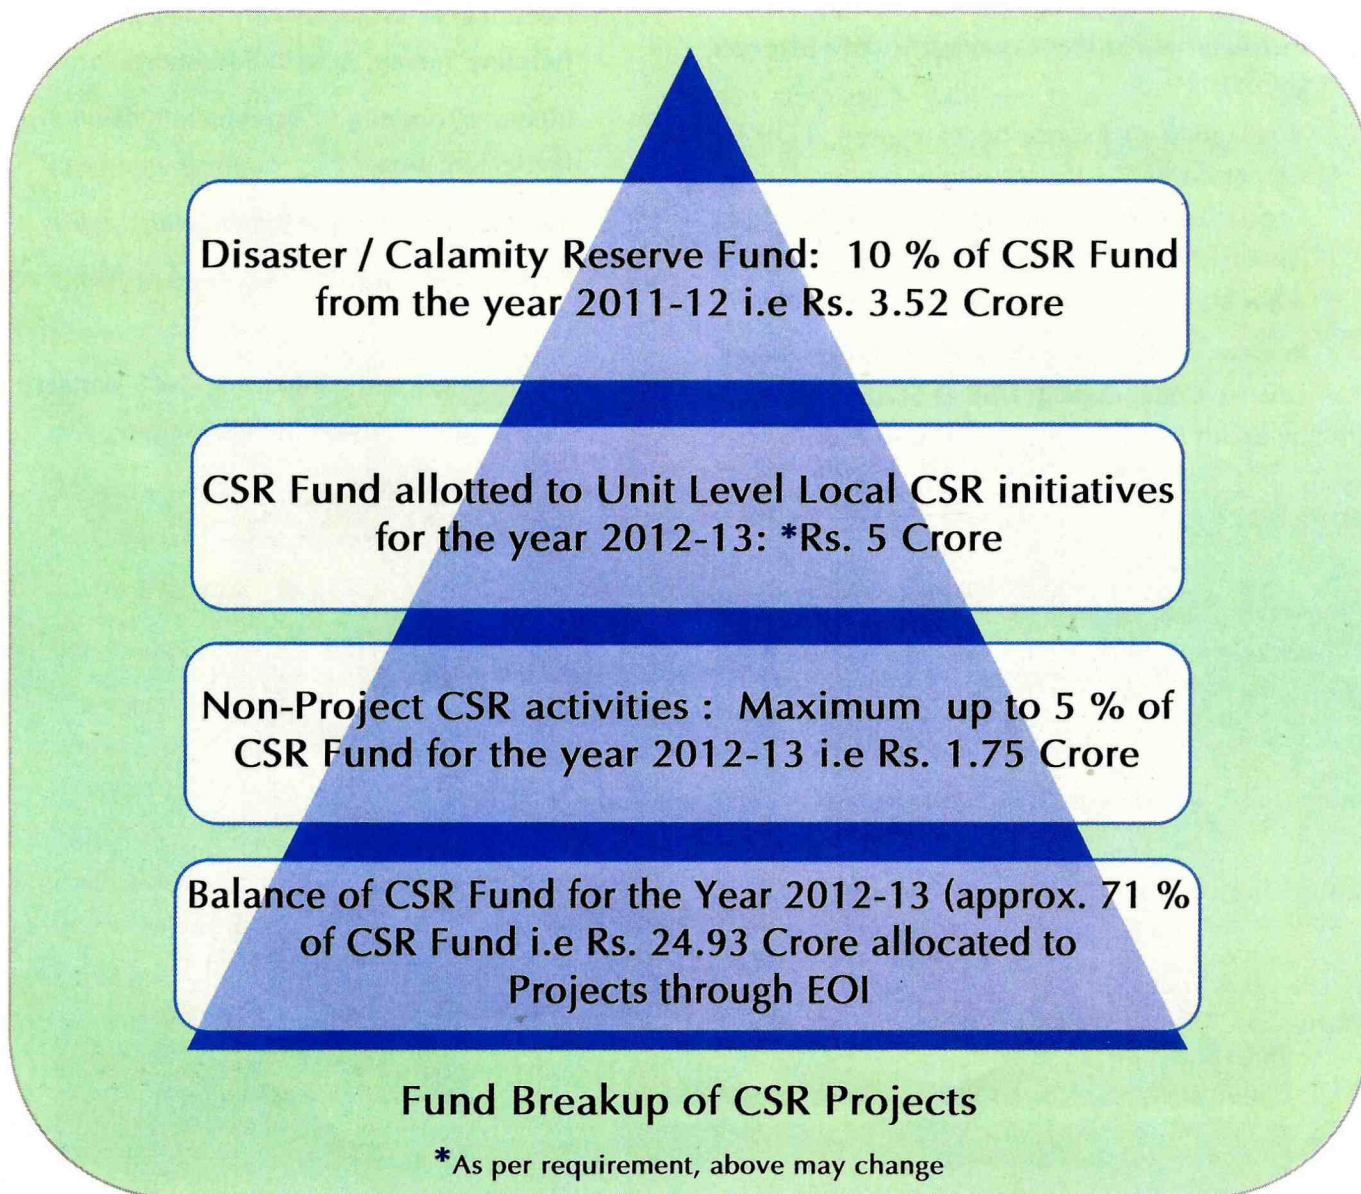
Disaster / Calamity Reserve Fund: 10 % of CSR Fund from the year 2011-12 i.e Rs. 3.52 Crore

CSR Fund allotted to Unit Level Local CSR initiatives for the year 2012-13: *Rs. 5 Crore

Non-Project CSR activities : Maximum up to 5 % of CSR Fund for the year 2012-13 i.e Rs. 1.75 Crore

Balance of CSR Fund for the Year 2012-13 (approx. 71 % of CSR Fund i.e Rs. 24.93 Crore allocated to Projects through EOI

Fund Breakup of CSR Projects

*As per requirement, above may change